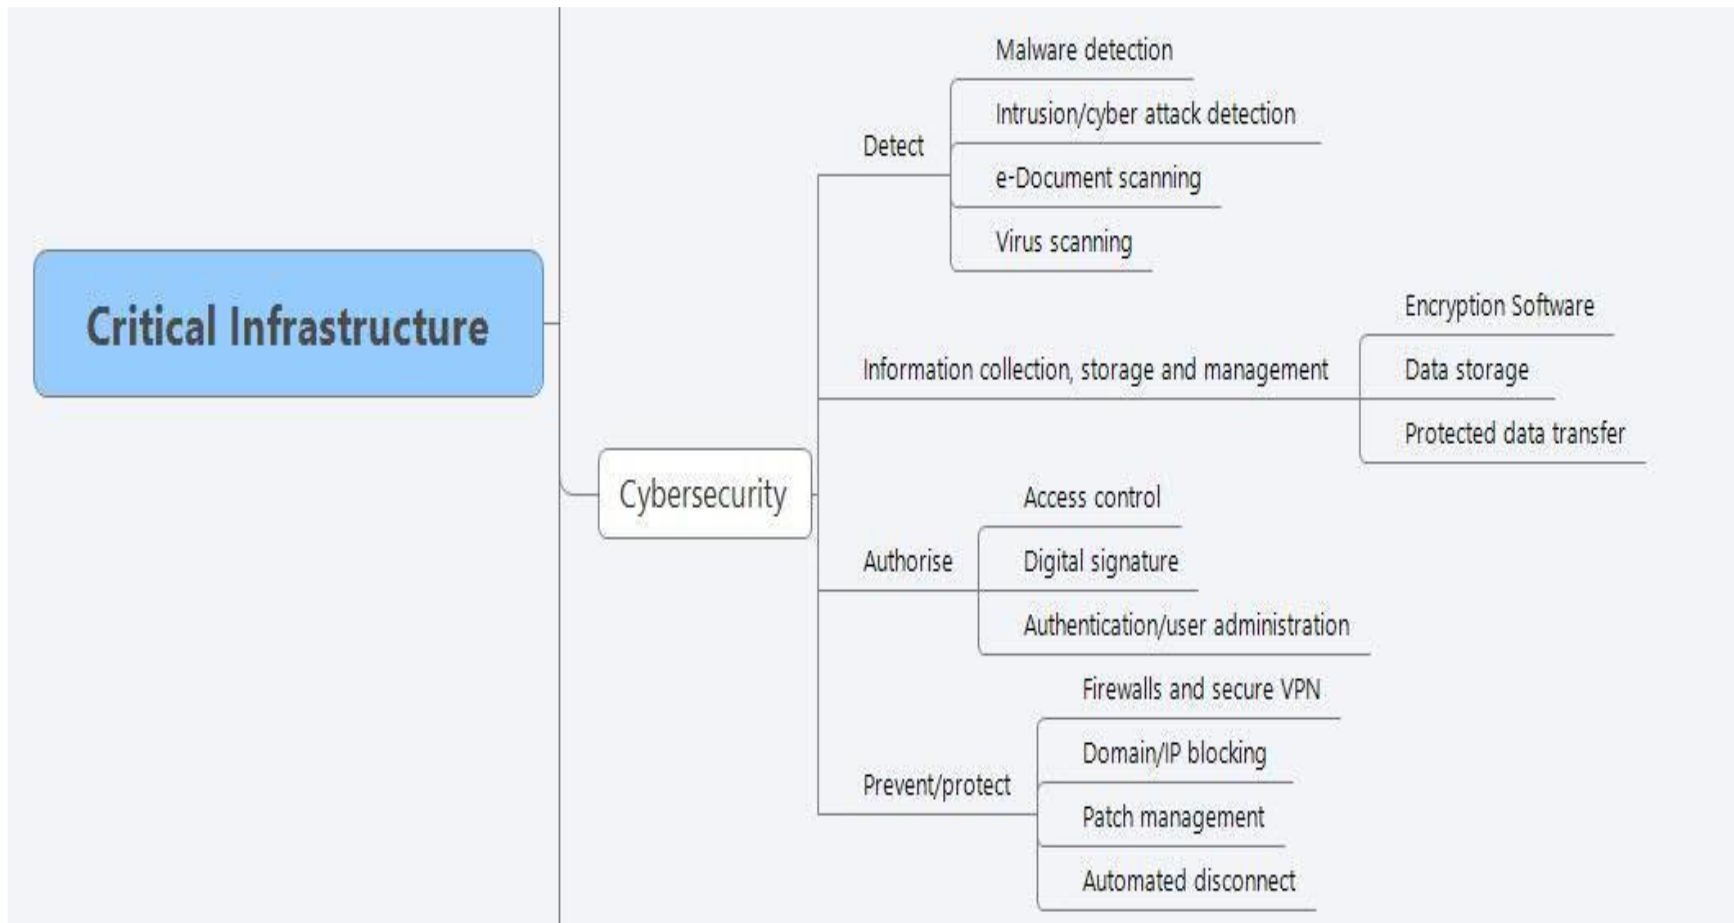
Critical Infrastructure

Cybersecurity

Detect

Malware detection

Intrusion/cyber attack detection

e-Document scanning

Virus scanning

Information collection, storage and management

Encryption Software

Data storage

Protected data transfer

Authorise

Access control

Digital signature

Authentication/user administration

Prevent/protect

Firewalls and secure VPN

Domain/IP blocking

Patch management

Automated disconnect